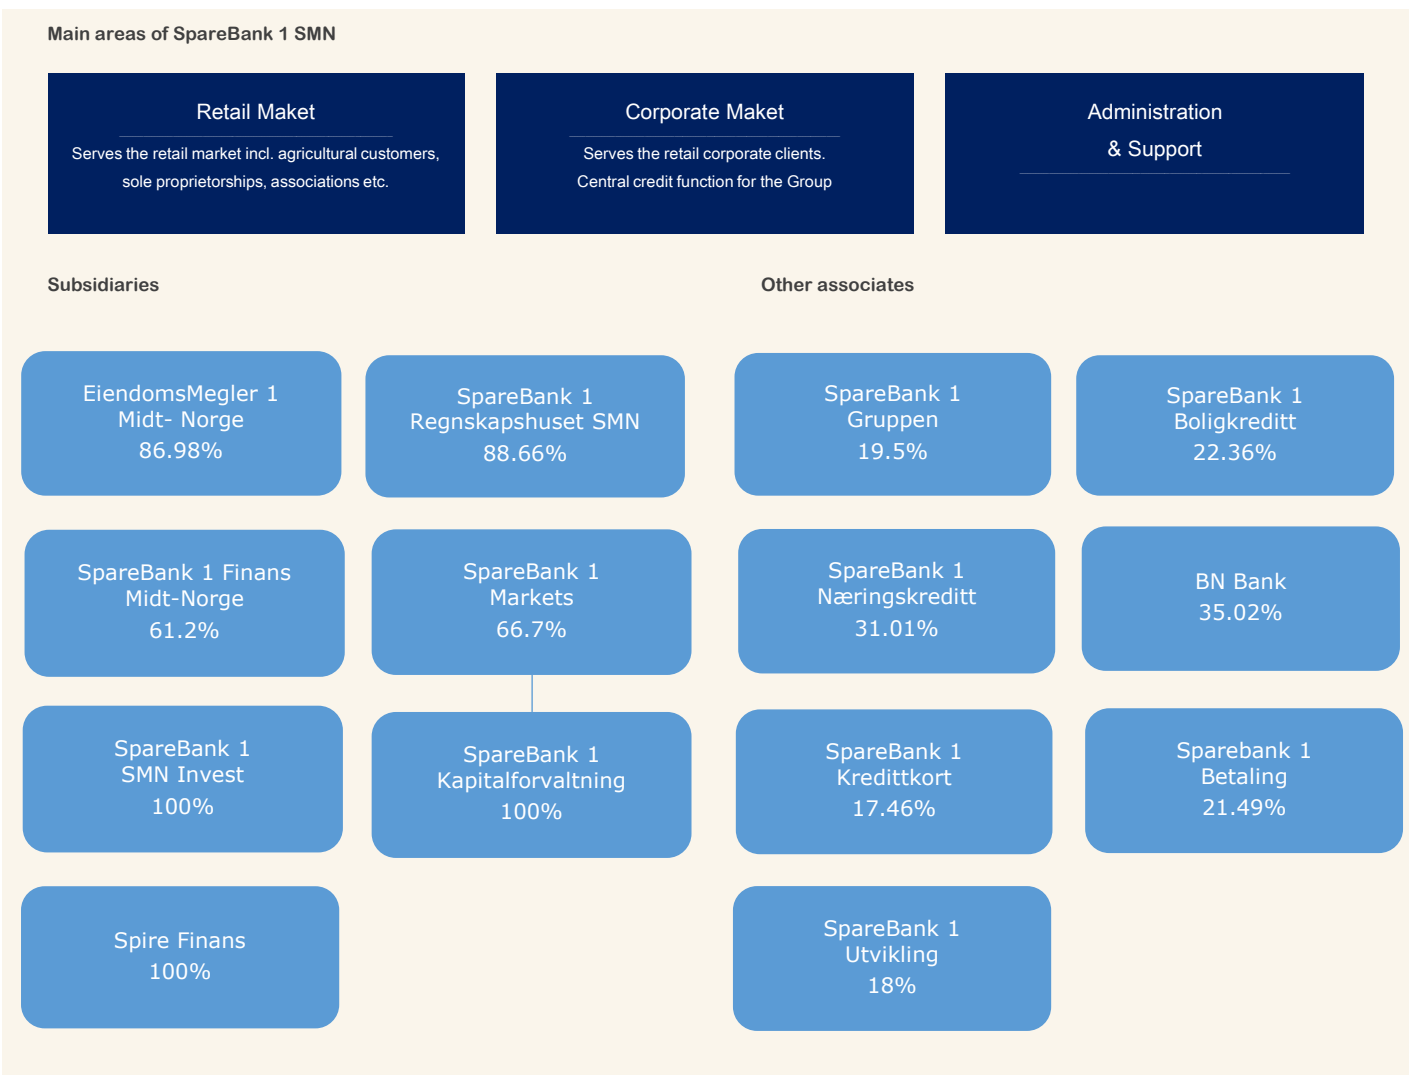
Main areas of SpareBank 1 SMN

Retail Maket

Serves the retail market incl. agricultural customers, sole proprietorships, associations etc.

Corporate Maket

Serves the retail corporate clients. Central credit function for the Group

Administration & Support

Subsidiaries

Other associates

EiendomsMegler 1 Midt- Norge 86.98%

SpareBank 1 Regnskapshuset SMN 88.66%

SpareBank 1 Gruppen 19.5%

SpareBank 1 Boligkreditt 22.36%

SpareBank 1 Finans Midt-Norge 61.2%

SpareBank 1 Markets 66.7%

SpareBank 1 Næringskreditt 31.01%

BN Bank 35.02%

SpareBank 1 SMN Invest 100%

SpareBank 1 Kapitalforvaltning 100%

SpareBank 1 Kredittkort 17.46%

Sparebank 1 Betaling 21.49%

Spire Finans 100%

SpareBank 1 Utvikling 18%